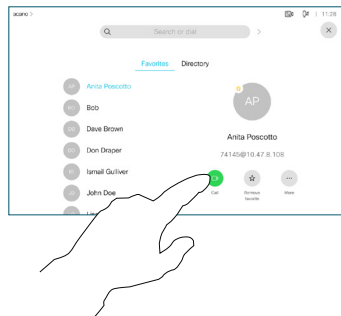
acano >

11:28

Search or dial

Favorites Directory

AP Anita Poscotto

BO Bob

DB Dave Brown

DD Don Draper

IG Ismail Gulliver

JD John Doe

AP

Anita Poscotto

74145@10.47.8.108

Call

Remove favorite

More